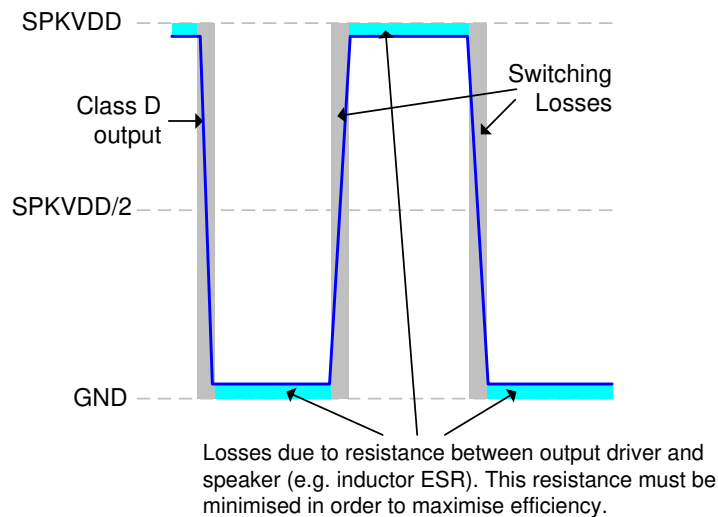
SPKVDD

Class D output

Switching Losses

SPKVDD/2

GND

Losses due to resistance between output driver and speaker (e.g. inductor ESR). This resistance must be minimised in order to maximise efficiency.